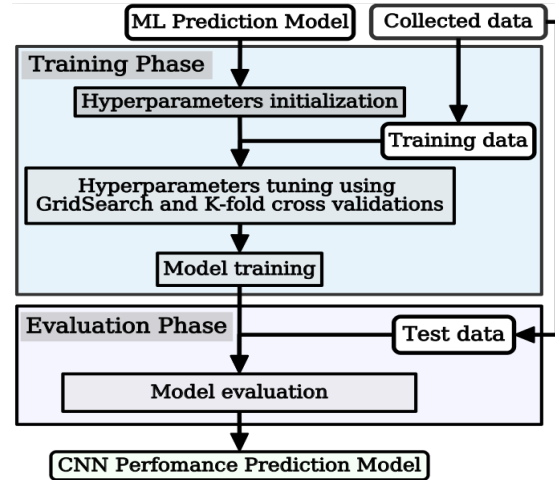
ML Prediction Model

Collected data

Training Phase

Hyperparameters initialization

Training data

Hyperparameters tuning using GridSearch and K-fold cross validations

Model training

Evaluation Phase

Test data

Model evaluation

CNN Perfomance Prediction Model